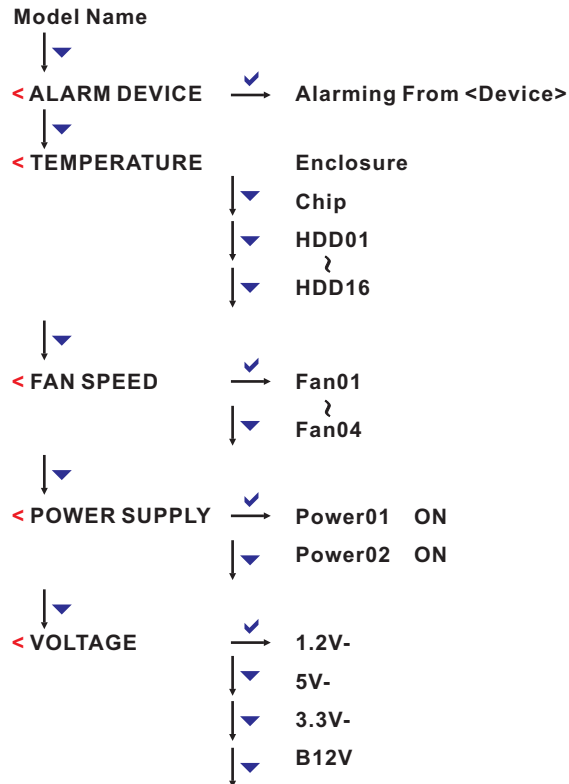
Model Name

< ALARM DEVICE Alarming From <Device>

< TEMPERATURE Enclosure

Chip

HDD01

~

HDD16

< FAN SPEED Fan01

~

Fan04

< POWER SUPPLY Power01 ON

Power02 ON

< VOLTAGE 1.2V-

5V-

3.3V-

B12V